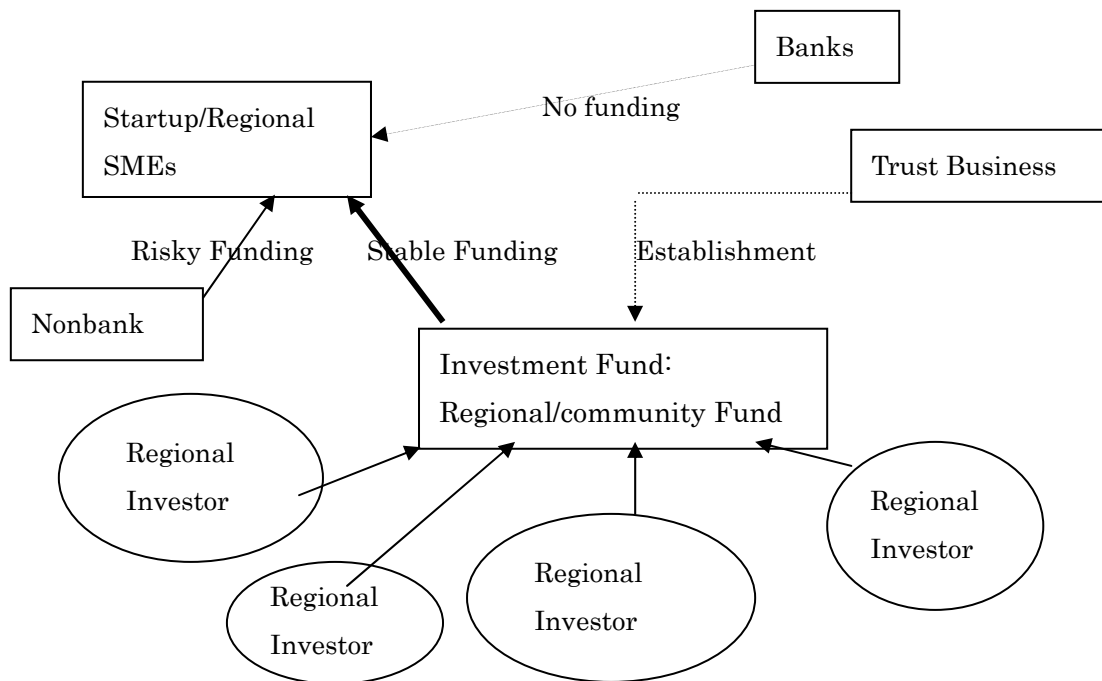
Banks

Startup/Regional SMEs

No funding

Trust Business

Risky Funding

Stable Funding

Establishment

Nonbank

Investment Fund: Regional/community Fund

Regional Investor

Regional Investor

Regional Investor

Regional Investor